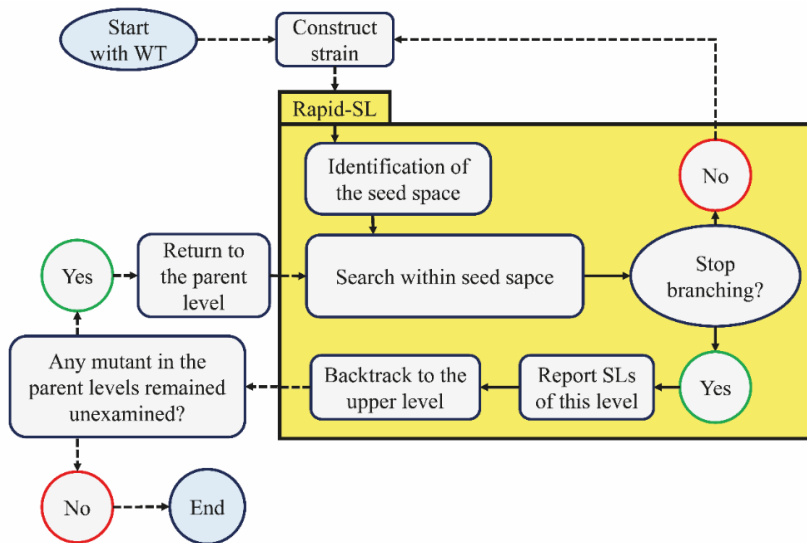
Start with WT

Construct strain

Rapid-SL

Identification of the seed space

No

Yes

Return to the parent level

Search within seed sapce

Stop branching?

Any mutant in the parent levels remained unexamined?

Backtrack to the upper level

Report SLs of this level

Yes

No

End